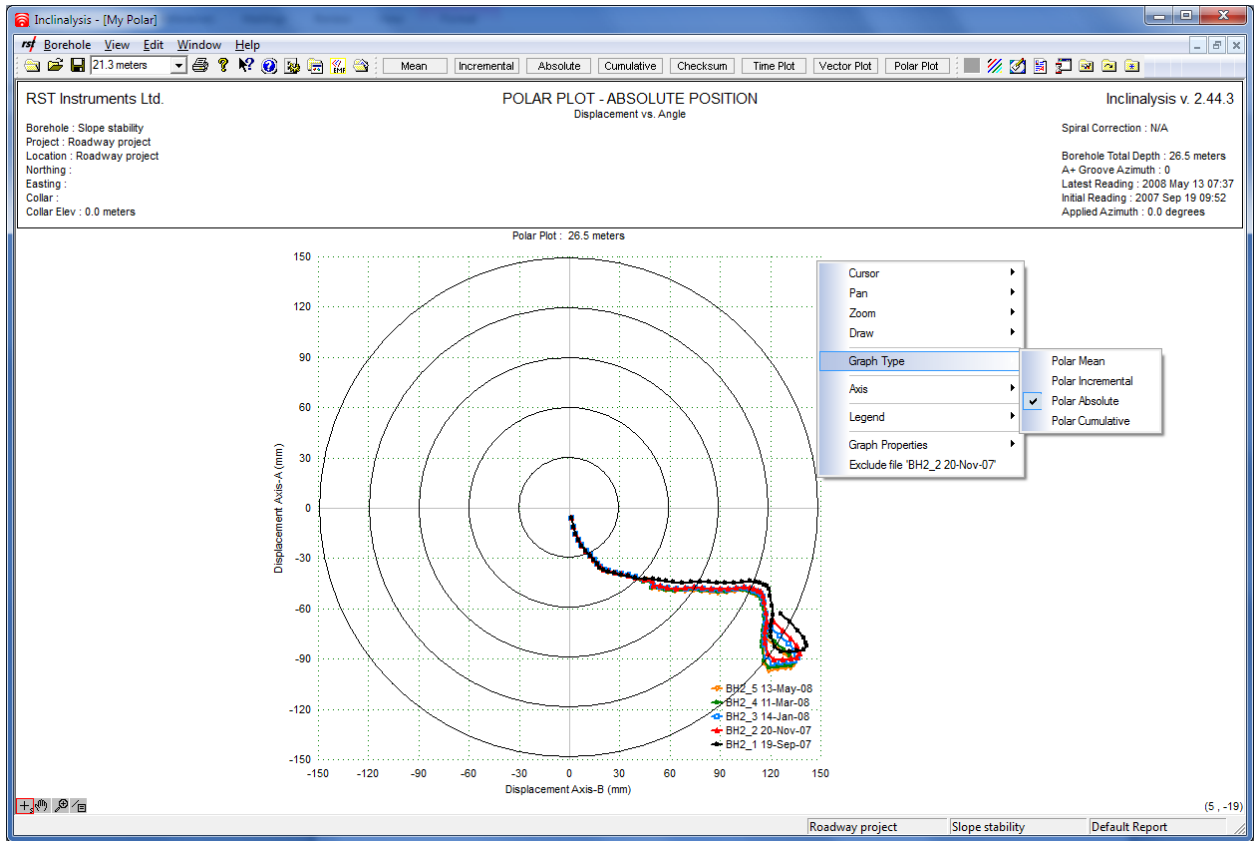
Inclinalysis - [My Polar]

Borehole View Edit Window Help

21.3 meters

Mean Incremental Absolute Cumulative Checksum Time Plot Vector Plot Polar Plot

RST Instruments Ltd.

POLAR PLOT - ABSOLUTE POSITION
Displacement vs. Angle

Inclinalysis v. 2.44.3

Borehole : Slope stability
Project : Roadway project
Location : Roadway project
Northing :
Easting :
Collar :
Collar Elev : 0.0 meters

Spiral Correction : N/A

Borehole Total Depth : 26.5 meters
A+ Groove Azimuth : 0
Latest Reading : 2008 May 13 07:37
Initial Reading : 2007 Sep 19 09:52
Applied Azimuth : 0.0 degrees

Polar Plot : 26.5 meters

150
120
90
60
30
0
-30
-60
-90
-120
-150

Displacement Axis-A (mm)

-150 -120 -90 -60 -30 0 30 60 90 120 150

Displacement Axis-B (mm)

BH2_5 13-May-08
BH2_4 11-Mar-08
BH2_3 14-Jan-08
BH2_2 20-Nov-07
BH2_1 19-Sep-07

Cursor
Pan
Zoom
Draw
Graph Type
Axis
Legend
Graph Properties
Exclude file 'BH2_2 20-Nov-07'

Polar Mean
Polar Incremental
Polar Absolute
Polar Cumulative

(5 , -19)

Roadway project
Slope stability
Default Report